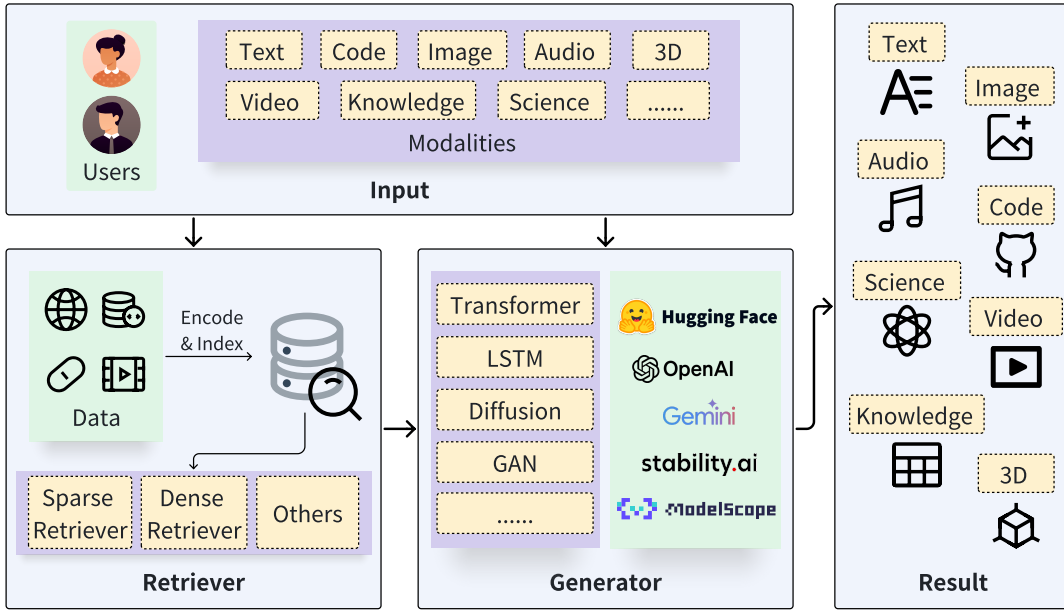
Users

Text Code Image Audio 3D

Video Knowledge Science ......

Modalities

Input

Data

Encode & Index

Sparse Retriever

Dense Retriever

Others

Retriever

Transformer

LSTM

Diffusion

GAN

......

Hugging Face

OpenAI

Gemini

stability.ai

ModelScope

Generator

Text

Image

Audio

Code

Science

Video

Knowledge

3D

Result